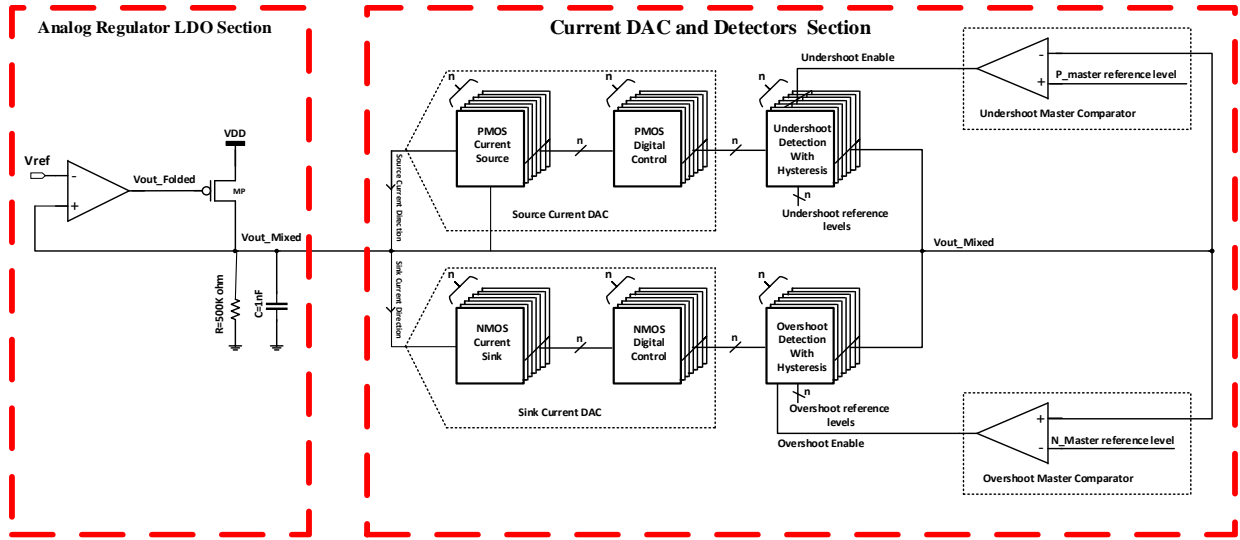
Analog Regulator LDO Section

Vref
-
+
Vout_Folded
VDD
MP
Vout_Mixed
R=500K ohm
C=1nF

Current DAC and Detectors Section

n
PMOS Current Source
n
n
PMOS Digital Control
n
Source Current DAC
Source Current Direction
n
Undershoot Detection With Hysteresis
Undershoot Enable
Undershoot reference levels
-
+
P_master reference level
Undershoot Master Comparator

Vout_Mixed

n
NMOS Current Sink
n
n
NMOS Digital Control
n
Sink Current DAC
Sink Current Direction
n
Overshoot Detection With Hysteresis
Overshoot reference levels
Overshoot Enable
+
-
N_Master reference level
Overshoot Master Comparator